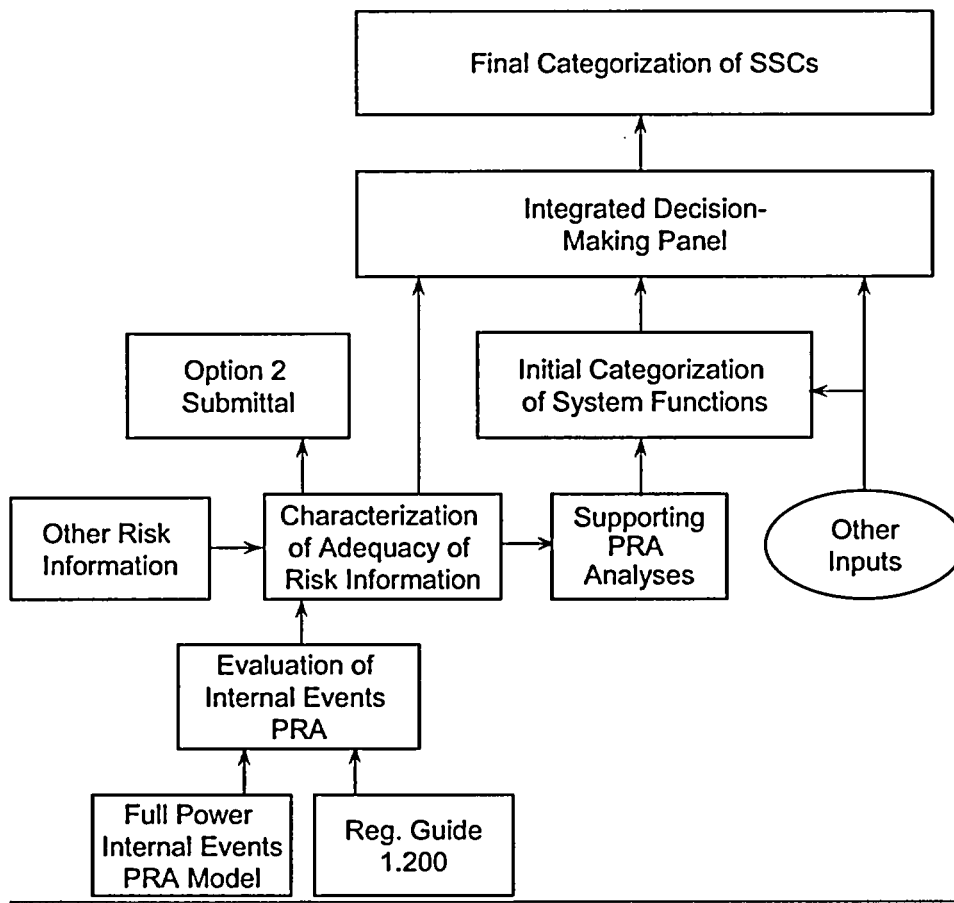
Final Categorization of SSCs

Integrated Decision-Making Panel

Option 2 Submittal

Initial Categorization of System Functions

Other Risk Information

Characterization of Adequacy of Risk Information

Supporting PRA Analyses

Other Inputs

Evaluation of Internal Events PRA

Full Power Internal Events PRA Model

Reg. Guide 1.200